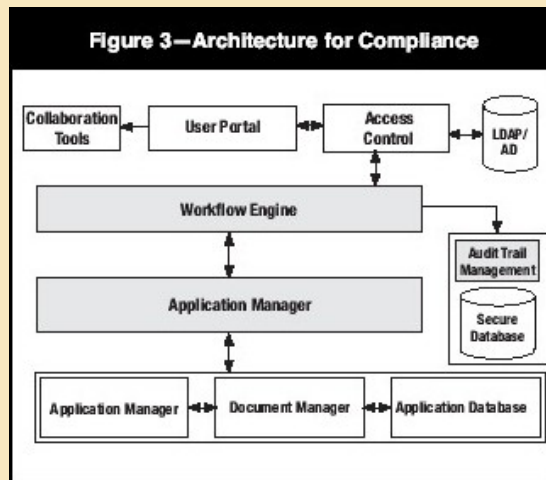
Figure 3—Architecture for Compliance

Collaboration Tools

User Portal

Access Control

LDAP/ AD

Workflow Engine

Audit Trail Management

Secure Database

Application Manager

Application Manager

Document Manager

Application Database